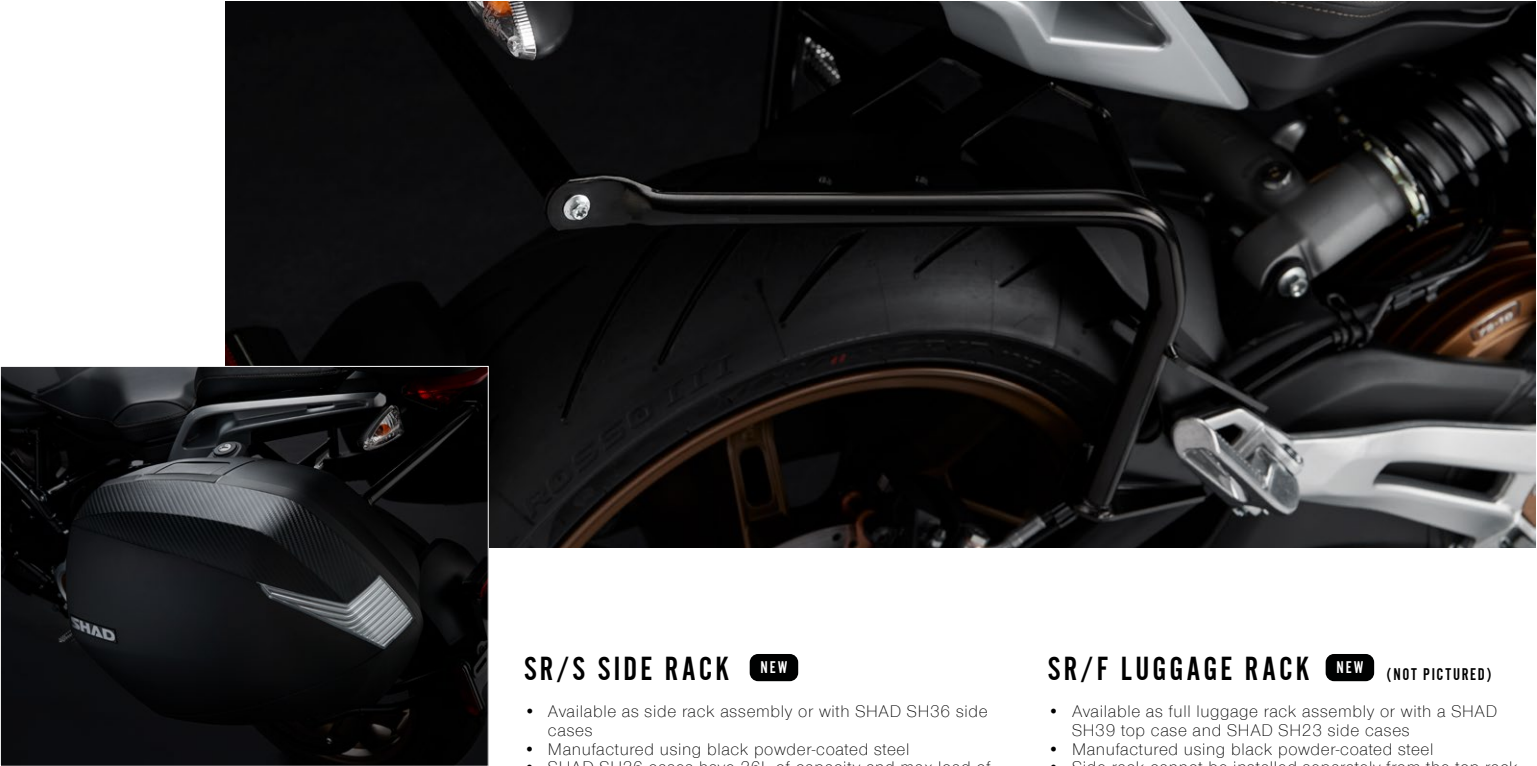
SHAD

SR/S SIDE RACK NEW

• Available as side rack assembly or with SHAD SH36 side cases
• Manufactured using black powder-coated steel
• SHAD SH36 cases have 36L of capacity and max load of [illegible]

SR/F LUGGAGE RACK NEW (NOT PICTURED)

• Available as full luggage rack assembly or with a SHAD SH39 top case and SHAD SH23 side cases
• Manufactured using black powder-coated steel
• Side rack cannot be installed separately from the top rack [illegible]